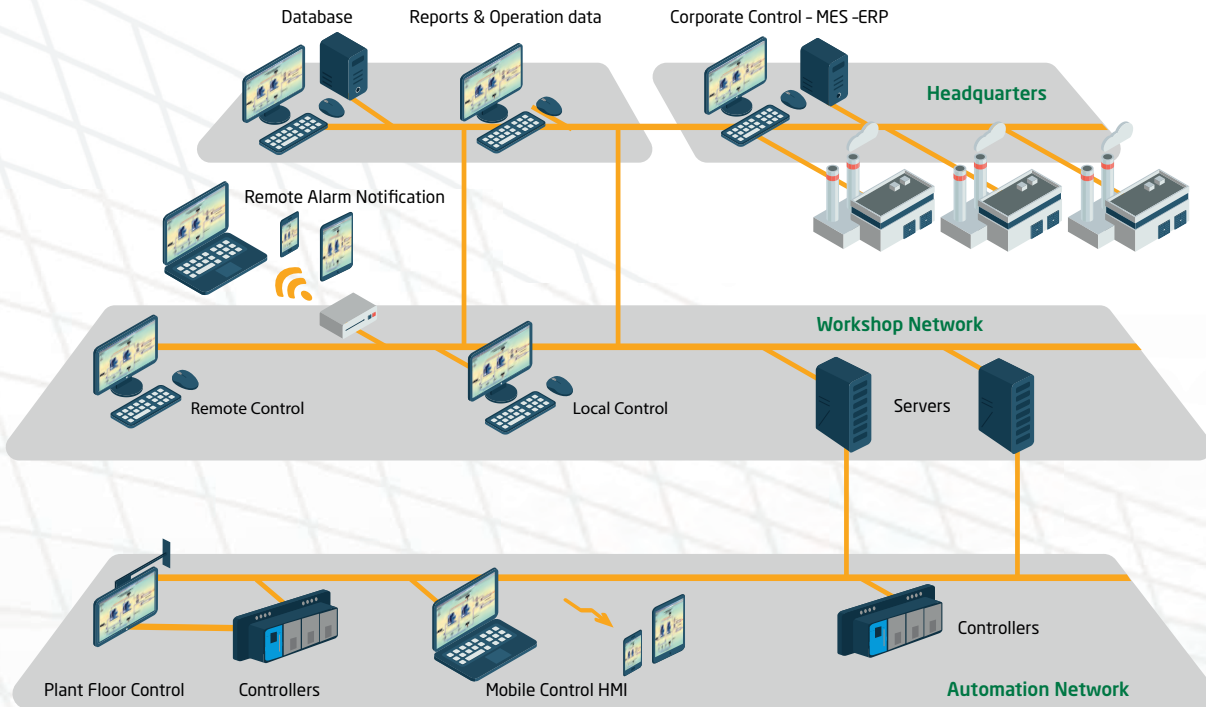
Database

Reports & Operation data

Corporate Control – MES –ERP

Headquarters

Remote Alarm Notification

Workshop Network

Remote Control

Local Control

Servers

Controllers

Plant Floor Control

Controllers

Mobile Control HMI

Automation Network